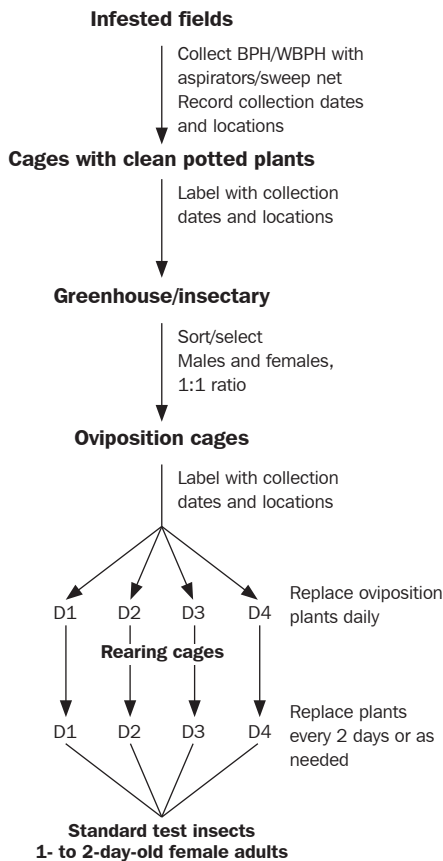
Infested fields

Collect BPH/WBPH with aspirators/sweep net
Record collection dates and locations

Cages with clean potted plants

Label with collection dates and locations

Greenhouse/insectary

Sort/select
Males and females, 1:1 ratio

Oviposition cages

Label with collection dates and locations

D1 D2 D3 D4

Replace oviposition plants daily

Rearing cages

D1 D2 D3 D4

Replace plants every 2 days or as needed

Standard test insects
1- to 2-day-old female adults